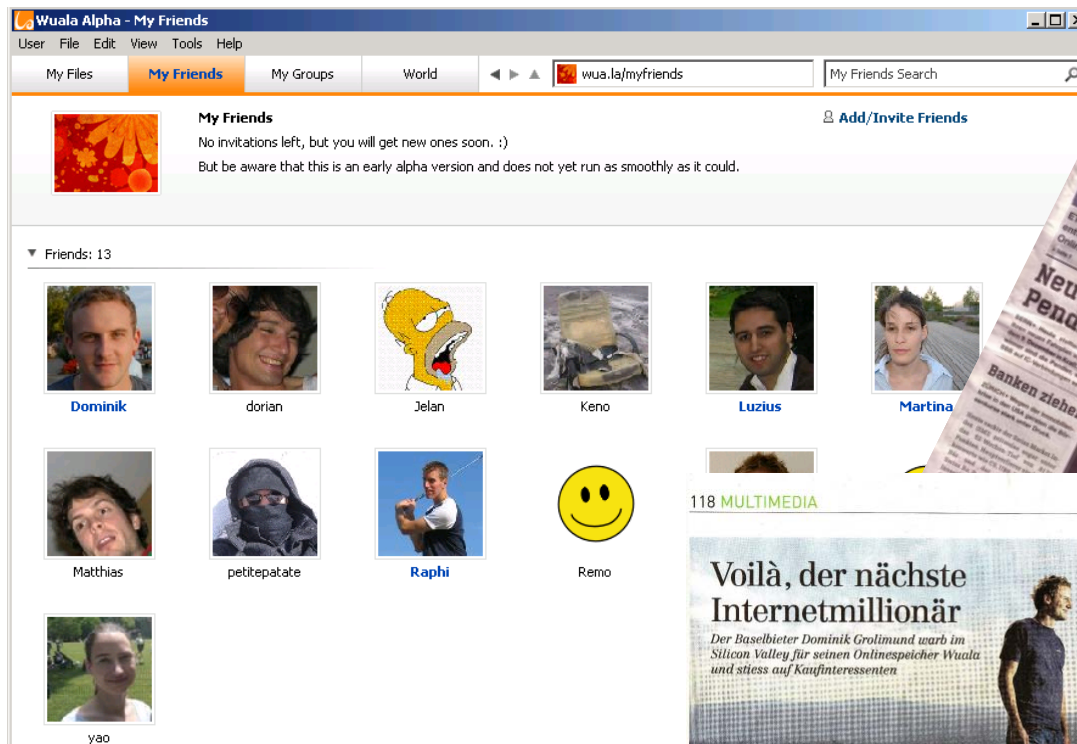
Wuala Alpha - My Friends

User File Edit View Tools Help

My Files | My Friends | My Groups | World | wua.la/myfriends | My Friends Search

My Friends

No invitations left, but you will get new ones soon. :)

But be aware that this is an early alpha version and does not yet run as smoothly as it could.

Add/Invite Friends

Friends: 13

Dominik dorian Jelan Keno Luzius Martina

Matthias petitepatate Raphi Remo

yao

Neu Pend

Banken ziehe

118 MULTIMEDIA

Voilà, der nächste Internetmillionär

Der Baselbieter Dominik Grolimund warb im Silicon Valley für seinen Onlinespeicher Wuala und stiess auf Kaufinteressenten